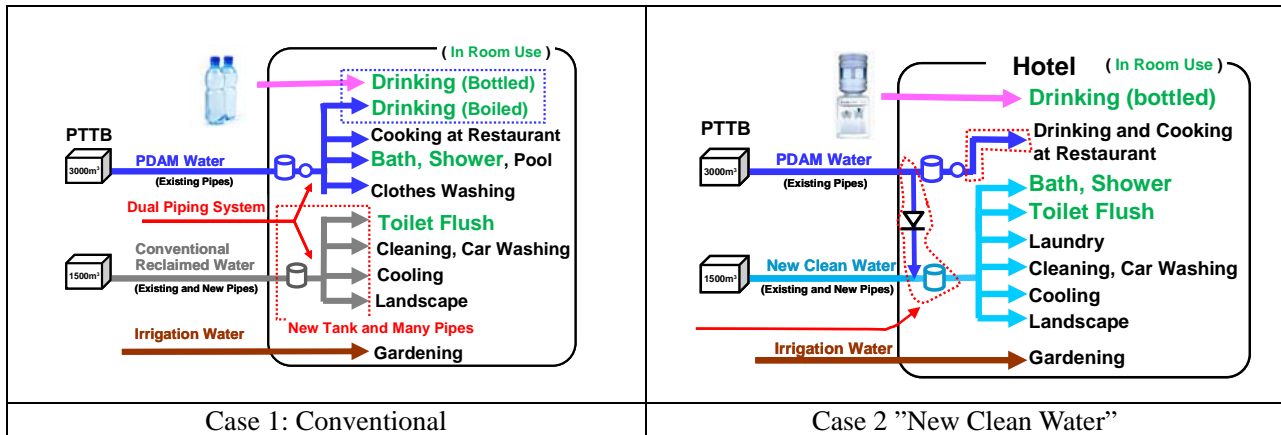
| ( In Room Use ) Drinking (Bottled) Drinking (Boiled) PTTB $3000m^3$ PDAM Water (Existing Pipes) Cooking at Restaurant Bath, Shower, Pool Clothes Washing Dual Piping System Toilet Flush Cleaning, Car Washing $1500m^3$ Conventional Reclaimed Water (Existing and New Pipes) Cooling Landscape New Tank and Many Pipes Irrigation Water Gardening | Hotel ( In Room Use ) Drinking (bottled) PTTB $3000m^3$ PDAM Water (Existing Pipes) Drinking and Cooking at Restaurant Bath, Shower Toilet Flush Laundry $1500m^3$ New Clean Water (Existing and New Pipes) Cleaning, Car Washing Cooling Landscape Irrigation Water Gardening |
|---|---|
| Case 1: Conventional | Case 2 "New Clean Water" |